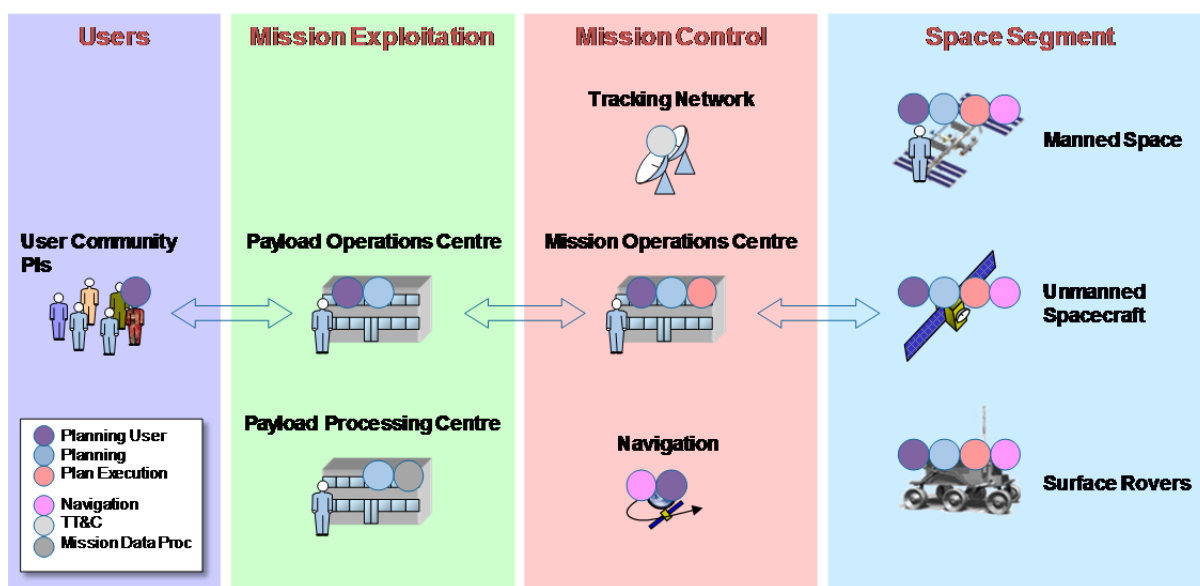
Users

Mission Exploitation

Mission Control

Space Segment

Tracking Network

Manned Space

User Community PIs

Payload Operations Centre

Mission Operations Centre

Unmanned Spacecraft

Payload Processing Centre

Navigation

Surface Rovers

Planning User
Planning
Plan Execution
Navigation
TT&C
Mission Data Proc